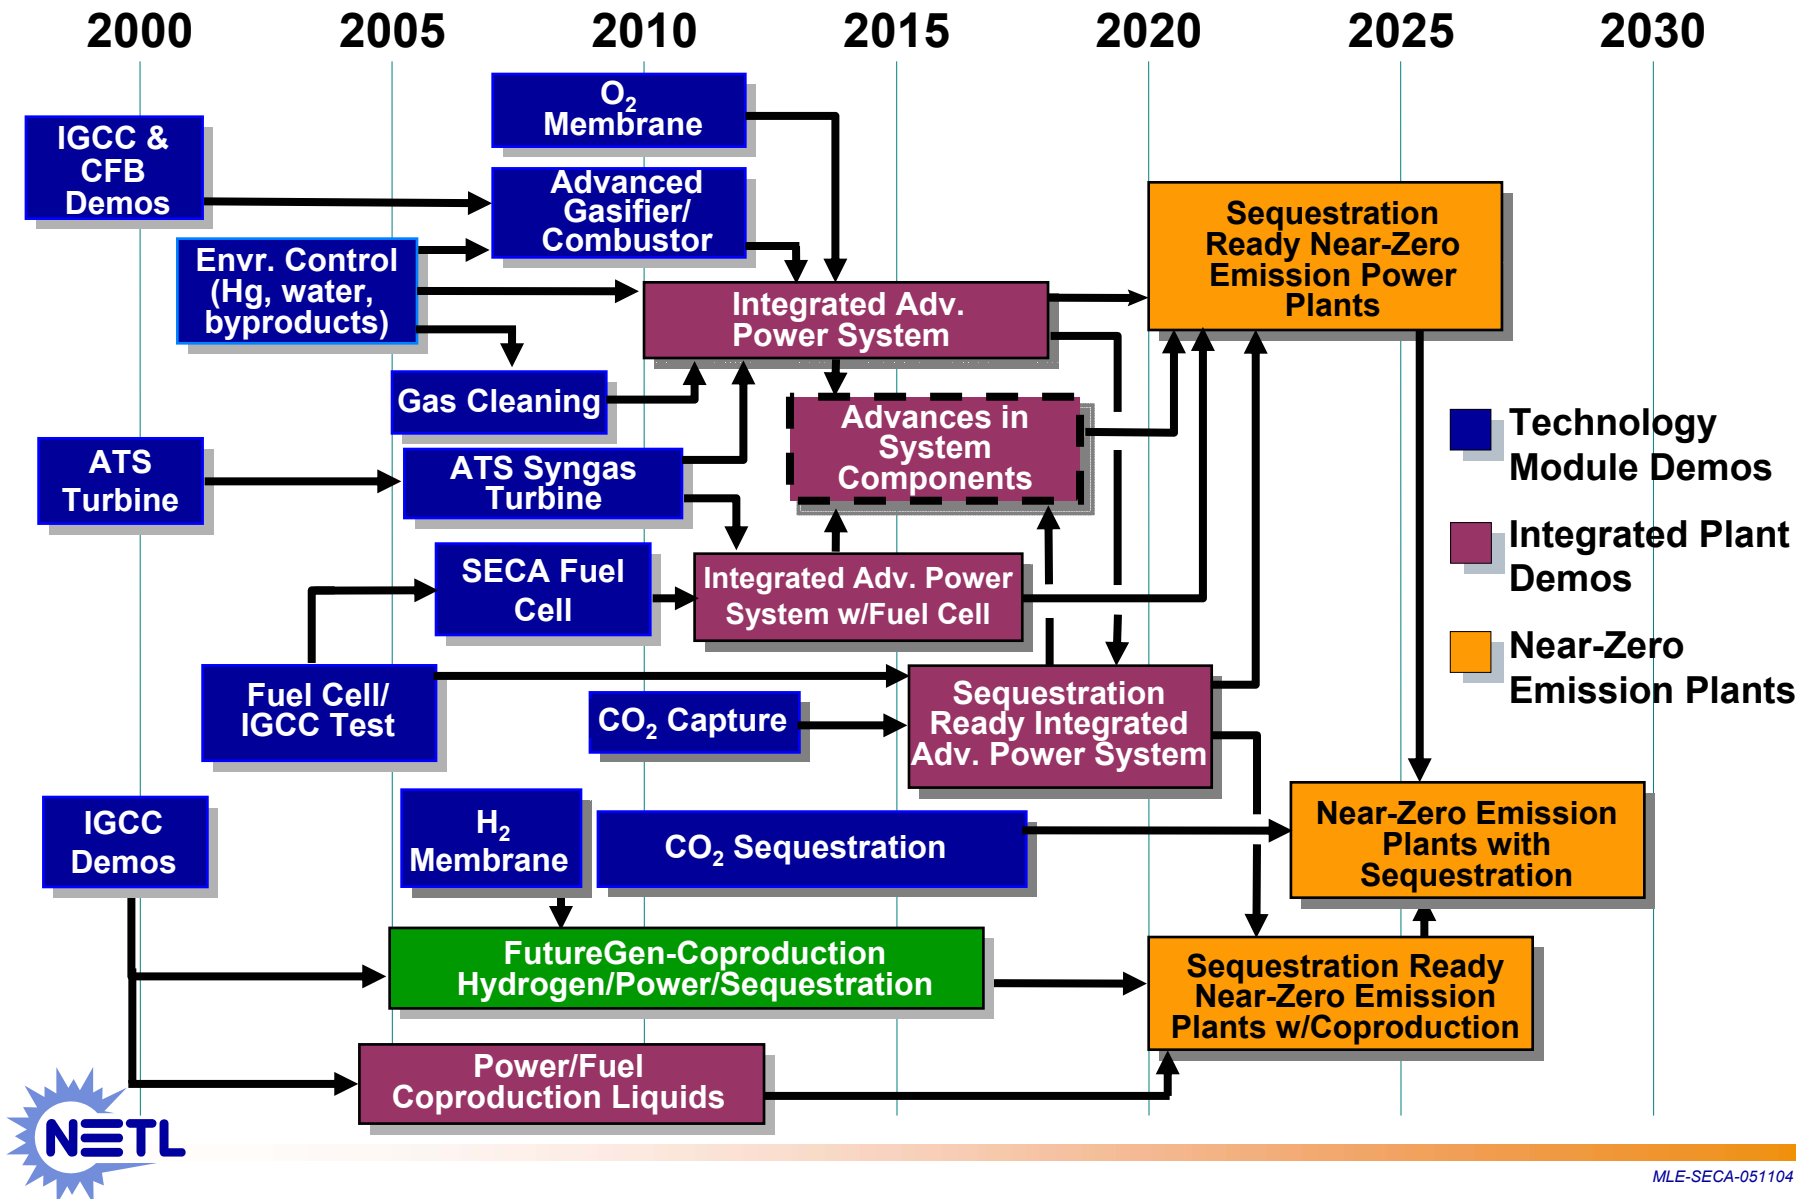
2000 2005 2010 2015 2020 2025 2030

IGCC & CFB Demos

$O_2$ Membrane

Advanced Gasifier/ Combustor

Envr. Control (Hg, water, byproducts)

Integrated Adv. Power System

Sequestration Ready Near-Zero Emission Power Plants

Gas Cleaning

Advances in System Components

ATS Turbine

ATS Syngas Turbine

SECA Fuel Cell

Integrated Adv. Power System w/Fuel Cell

Technology Module Demos

Integrated Plant Demos

Near-Zero Emission Plants

Fuel Cell/ IGCC Test

$CO_2$ Capture

Sequestration Ready Integrated Adv. Power System

IGCC Demos

$H_2$ Membrane

$CO_2$ Sequestration

Near-Zero Emission Plants with Sequestration

FutureGen-Coproduction Hydrogen/Power/Sequestration

Sequestration Ready Near-Zero Emission Plants w/Coproduction

Power/Fuel Coproduction Liquids

NETL

MLE-SECA-051104